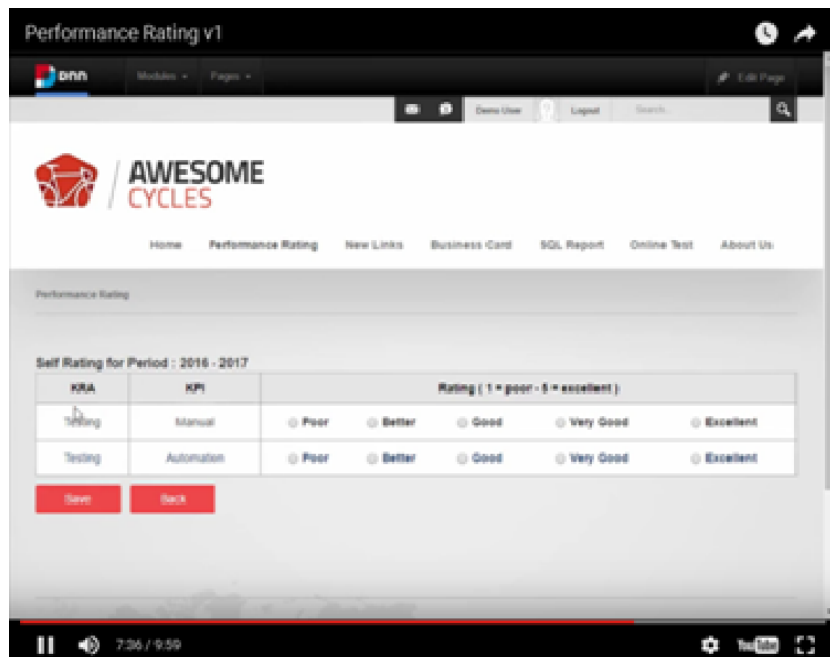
Performance Rating v1

DNN Modules Pages Edit Page

Demo User Logout Search...

AWESOME CYCLES

Home Performance Rating New Links Business Card SQL Report Online Test About Us

Performance Rating

Self Rating for Period : 2016 - 2017

| KRA | KPI | Rating ( 1 = poor - 5 = excellent ) |
|---|---|---|
| Testing | Manual | Poor Better Good Very Good Excellent |
| Testing | Automation | Poor Better Good Very Good Excellent |

Save Back

7:36 / 9:59

YouTube